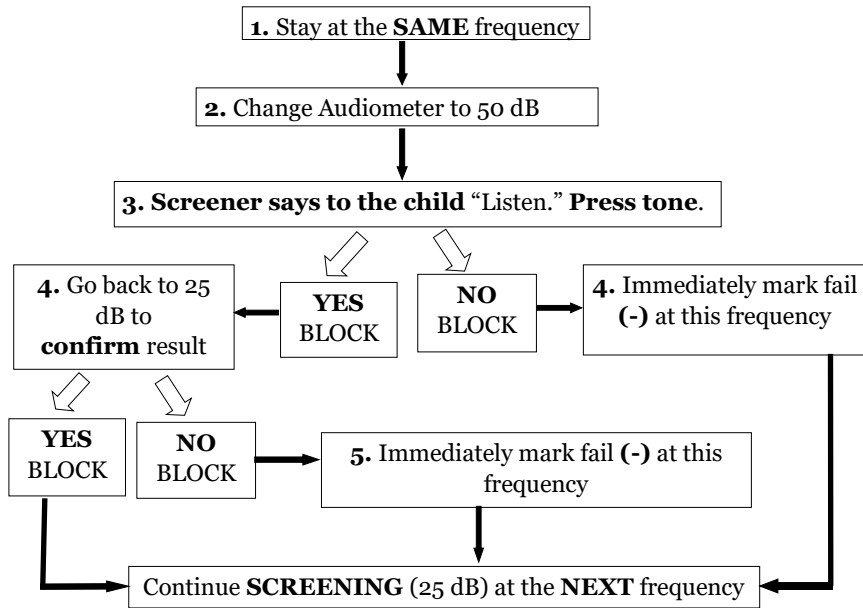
**1.** Stay at the **SAME** frequency

**2.** Change Audiometer to 50 dB

**3. Screener says to the child** "Listen." **Press tone**.

**4.** Go back to 25 dB to **confirm** result

**YES** BLOCK

**NO** BLOCK

**4.** Immediately mark fail **(-)** at this frequency

**YES** BLOCK

**NO** BLOCK

**5.** Immediately mark fail **(-)** at this frequency

Continue **SCREENING** (25 dB) at the **NEXT** frequency